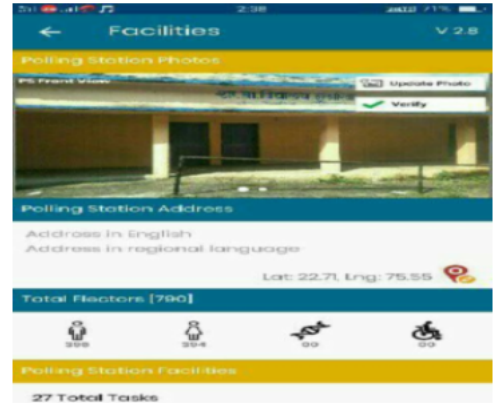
2:38 71%

Facilities V 2.8

Polling Station Photos

PS Front View

Update Photo

Verify

Polling Station Address

Address in English

Address in regional language

Lat: 22.71, Lng: 75.55

Total Electors [790]

396 394 00 00

Polling Station Facilities

27 Total Tasks